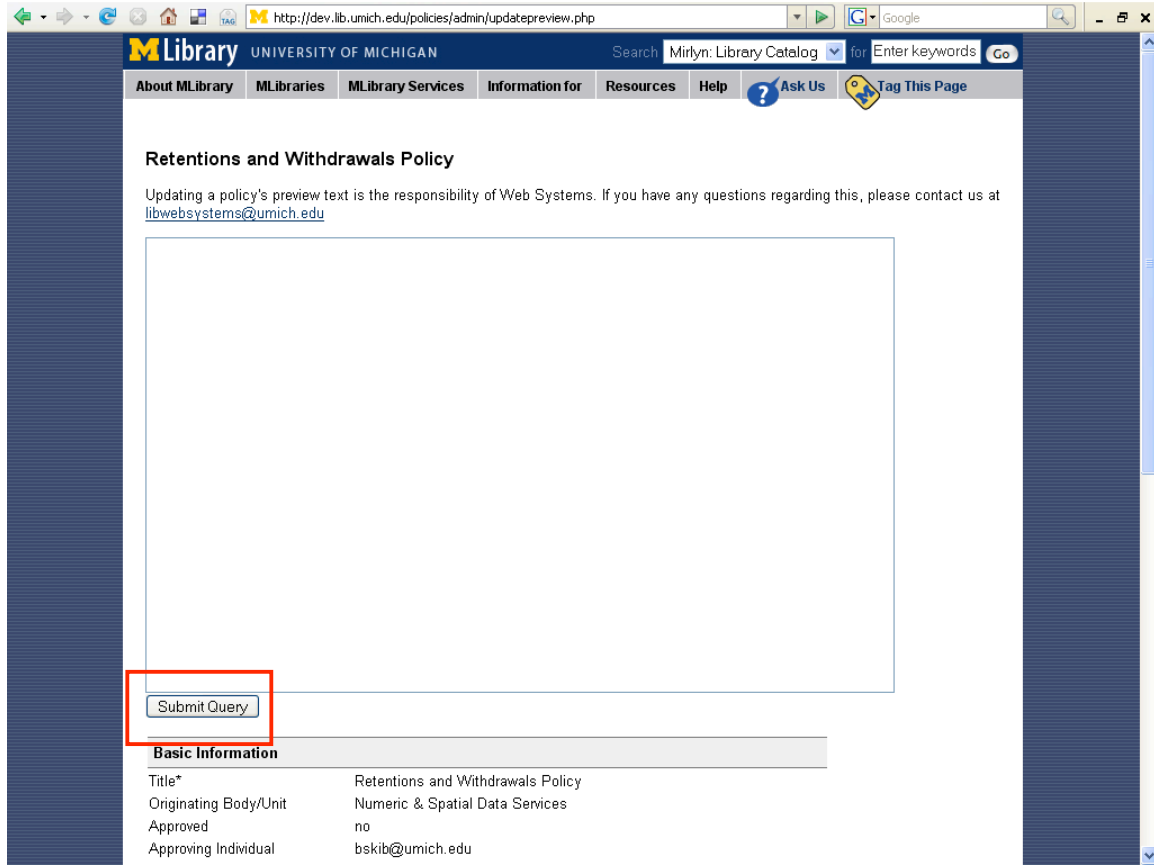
TAG http://dev.lib.umich.edu/policies/admin/updatepreview.php

Google

M Library UNIVERSITY OF MICHIGAN

Search Mirlyn: Library Catalog for Enter keywords Go

About MLibrary MLibraries MLibrary Services Information for Resources Help Ask Us Tag This Page

Retentions and Withdrawals Policy

Updating a policy's preview text is the responsibility of Web Systems. If you have any questions regarding this, please contact us at libwebsystems@umich.edu

Submit Query

| Basic Information | |
|---|---|
| Title* | Retentions and Withdrawals Policy |
| Originating Body/Unit | Numeric & Spatial Data Services |
| Approved | no |
| Approving Individual | bskib@umich.edu |